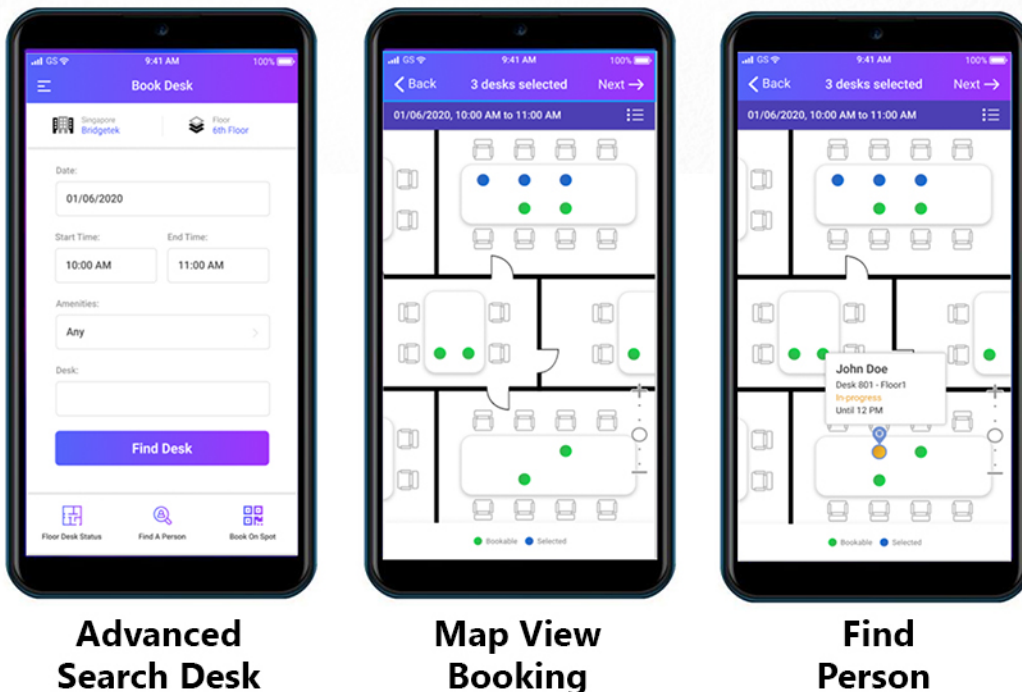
GS 9:41 AM 100%

Book Desk

Singapore
Bridgetek

Floor
6th Floor

Date:
01/06/2020

Start Time:
10:00 AM

End Time:
11:00 AM

Amenities:
Any

Desk:

Find Desk

Floor Desk Status
Find A Person
Book On Spot

Advanced Search Desk

GS 9:41 AM 100%

Back
3 desks selected
Next

01/06/2020, 10:00 AM to 11:00 AM

Bookable
Selected

Map View Booking

GS 9:41 AM 100%

Back
3 desks selected
Next

01/06/2020, 10:00 AM to 11:00 AM

John Doe
Desk 801 - Floor1
In-progress
Until 12 PM

Bookable
Selected

Find Person